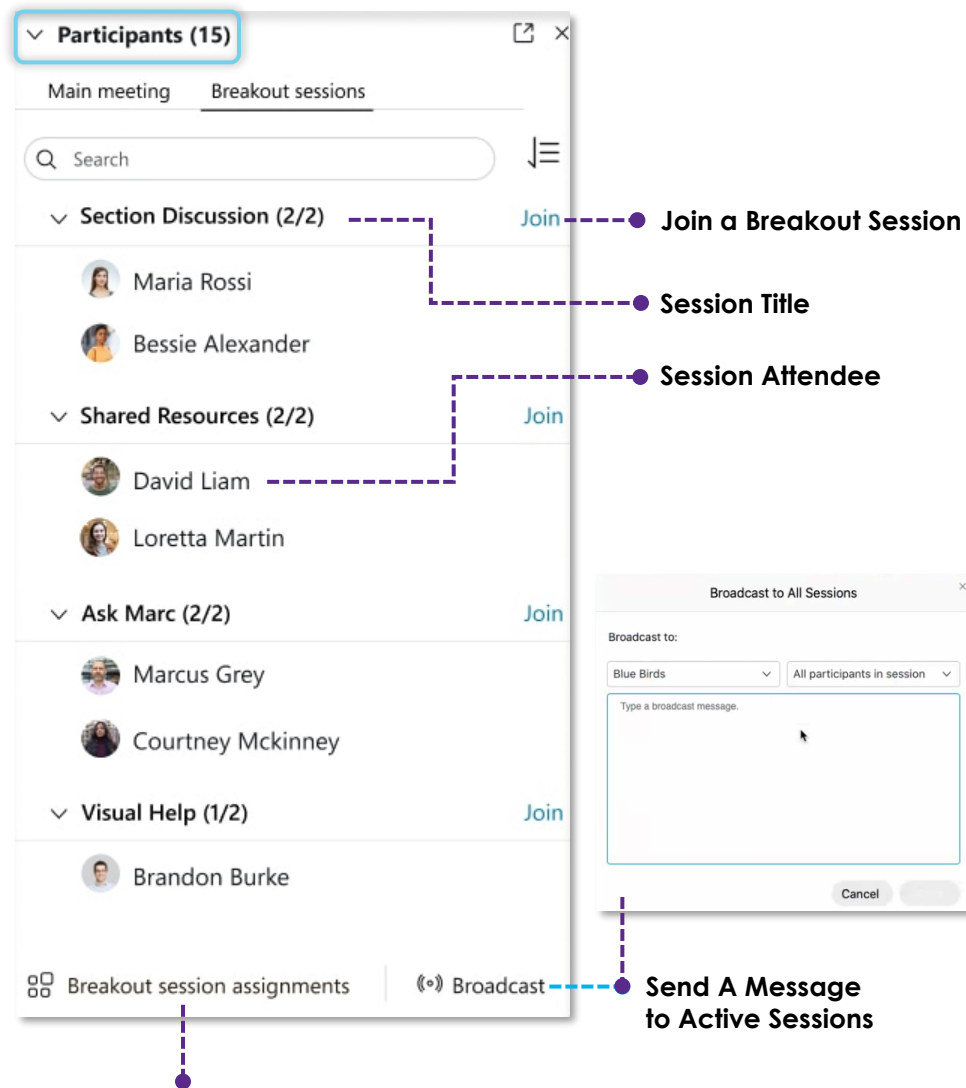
Participants (15)

Main meeting
Breakout sessions

Search

Section Discussion (2/2)
Join
Maria Rossi
Bessie Alexander

Shared Resources (2/2)
Join
David Liam
Loretta Martin

Ask Marc (2/2)
Join
Marcus Grey
Courtney Mckinney

Visual Help (1/2)
Join
Brandon Burke

Breakout session assignments
Broadcast

Join a Breakout Session
Session Title
Session Attendee

Broadcast to All Sessions
Broadcast to:
Blue Birds
All participants in session
Type a broadcast message.
Cancel

Send A Message to Active Sessions